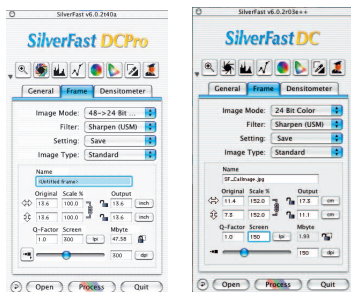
SilverFast v6.0.2r40a

SilverFast DCPro

General | Frame | Densitometer

Image Mode: 48->24 Bit ...
Filter: Sharpen (USM)
Setting: Save
Image Type: Standard

Name
Untitled Frame1

Original | Scale % | Output
13.6 | 100.0 | 13.6 | inch
13.6 | 100.0 | 13.6 | inch

Q-Factor | Screen | Mbyte
1.0 | 300 | lpi | 47.58

300 | dpi

Open | Process | Quit

SilverFast v6.0.2r03e++

SilverFast DC

General | Frame | Densitometer

Image Mode: 24 Bit Color
Filter: Sharpen (USM)
Setting: Save
Image Type: Standard

Name
SF_CalImage.jpg

Original | Scale % | Output
11.4 | 152.0 | 17.3 | cm
7.3 | 152.0 | 11.1 | cm

Q-Factor | Screen | Mbyte
1.0 | 150 | lpi | 1.93

150 | dpi

Open | Process | Quit